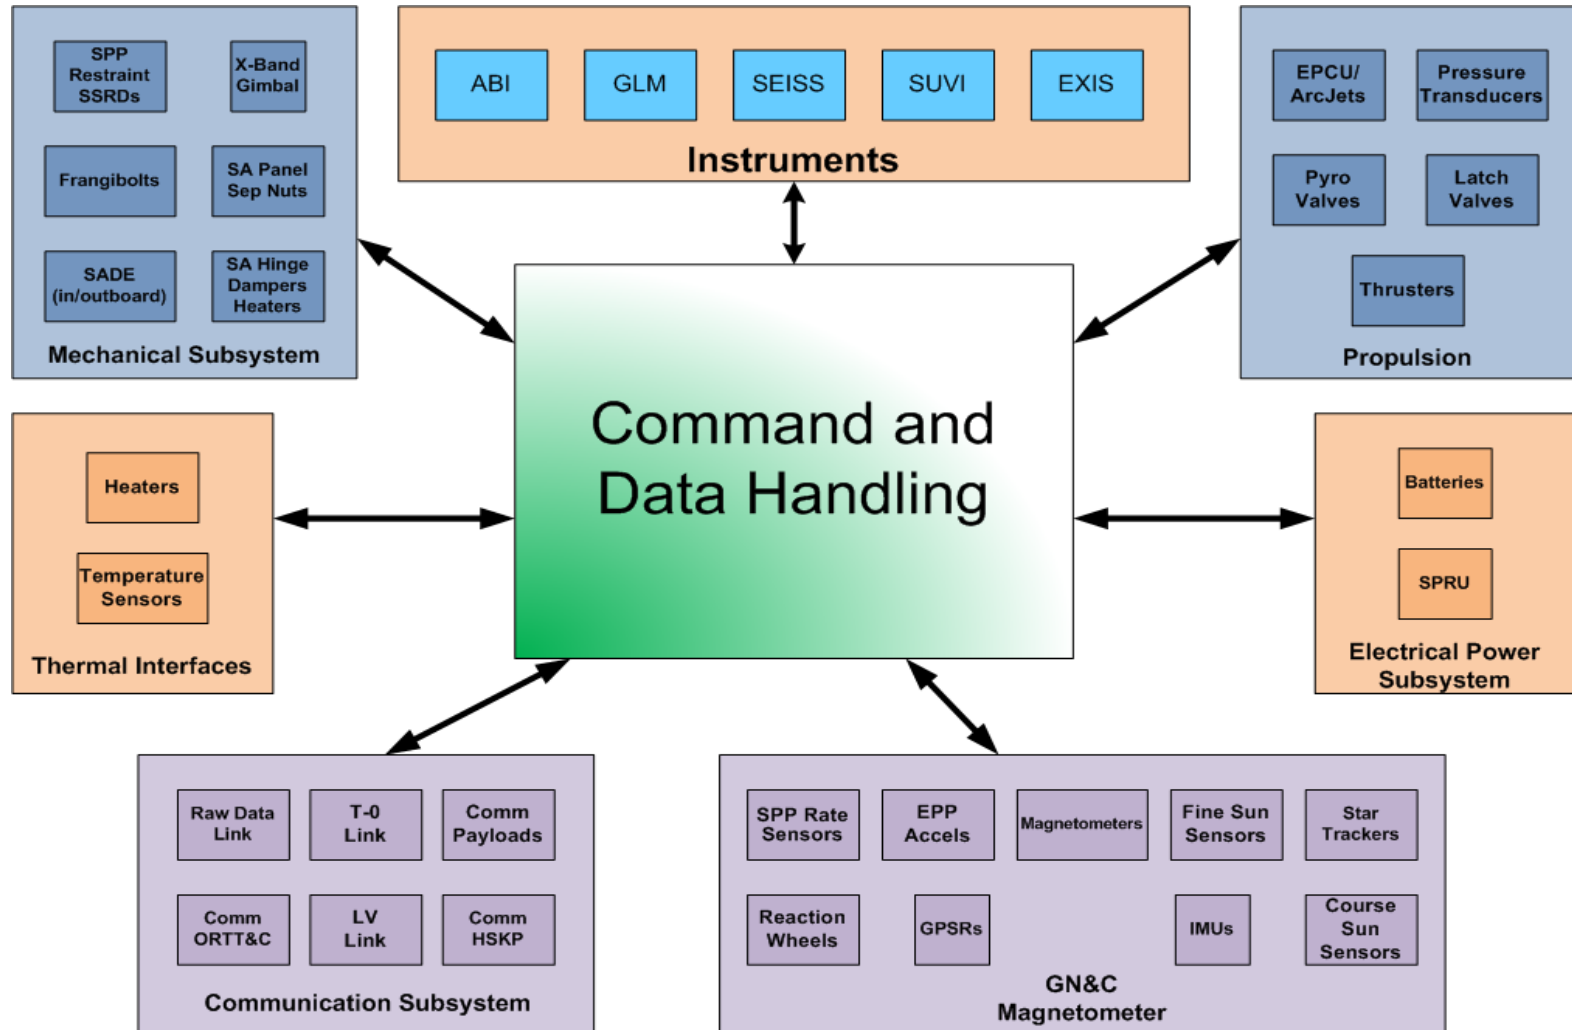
SPP Restraint SSRDs

X-Band Gimbal

Frangibolts

SA Panel Sep Nuts

SADE (in/outboard)

SA Hinge Dampers Heaters

Mechanical Subsystem

ABI

GLM

SEISS

SUVI

EXIS

Instruments

EPCU/ ArcJets

Pressure Transducers

Pyro Valves

Latch Valves

Thrusters

Propulsion

Command and Data Handling

Heaters

Temperature Sensors

Thermal Interfaces

Batteries

SPRU

Electrical Power Subsystem

Raw Data Link

T-0 Link

Comm Payloads

Comm ORTT&C

LV Link

Comm HSKP

Communication Subsystem

SPP Rate Sensors

EPP Accels

Magnetometers

Fine Sun Sensors

Star Trackers

Reaction Wheels

GPSRs

IMUs

Course Sun Sensors

GN&C Magnetometer